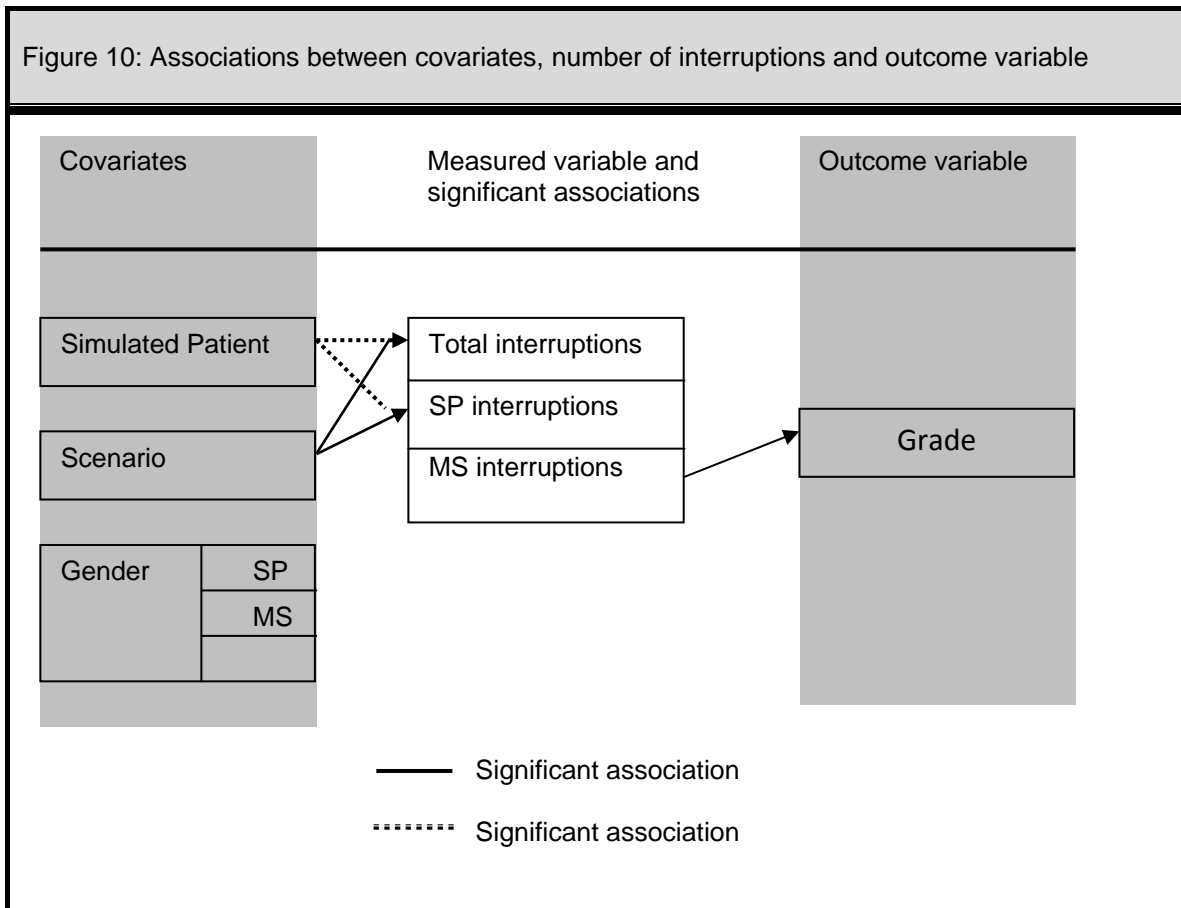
Figure 10: Associations between covariates, number of interruptions and outcome variable

Covariates

Measured variable and significant associations

Outcome variable

Simulated Patient

Scenario

Gender

SP

MS

Total interruptions

SP interruptions

MS interruptions

Grade

Significant association

Significant association